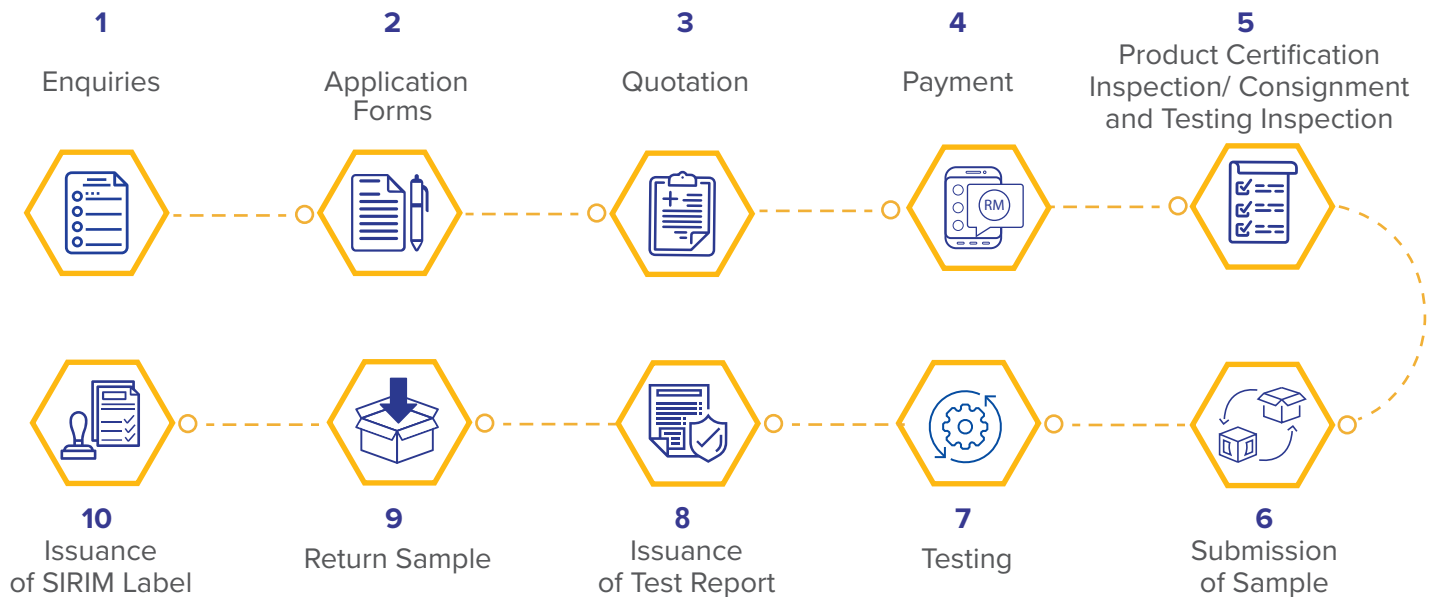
1
Enquiries

2
Application Forms

3
Quotation

4
Payment

RM

5
Product Certification Inspection/ Consignment and Testing Inspection

6
Submission of Sample

7
Testing

8
Issuance of Test Report

9
Return Sample

10
Issuance of SIRIM Label